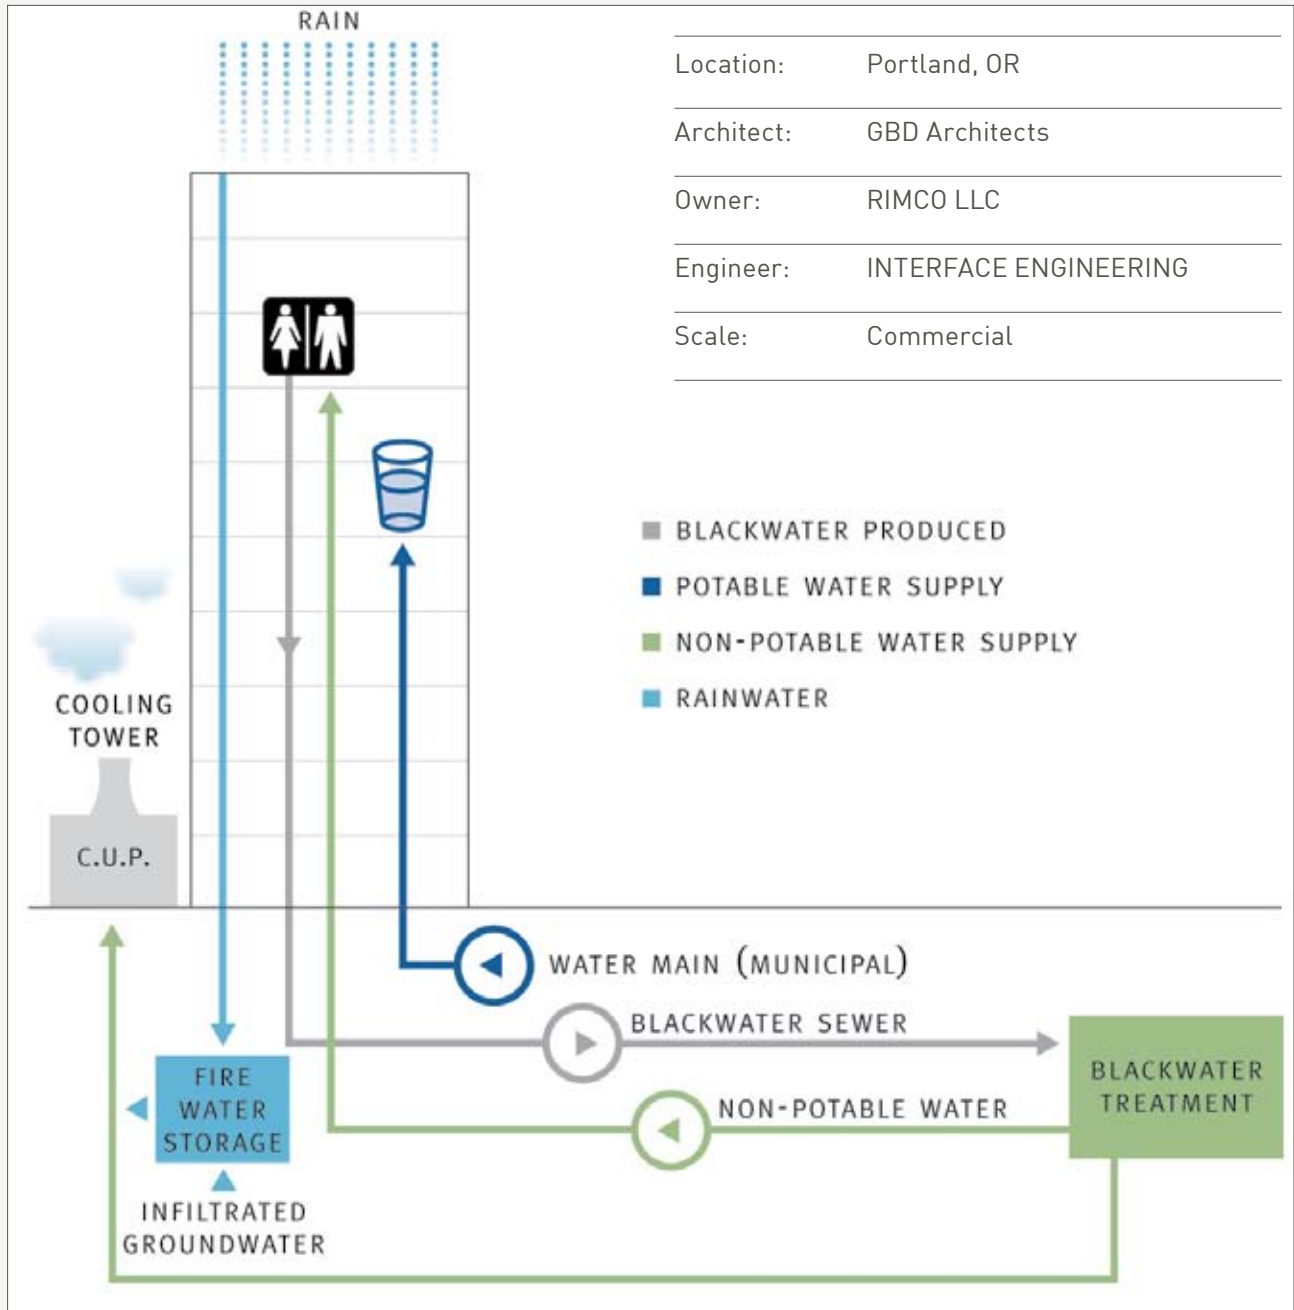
RAIN

| Location: | Portland, OR |
|---|---|
| Architect: | GBD Architects |
| Owner: | RIMCO LLC |
| Engineer: | INTERFACE ENGINEERING |
| Scale: | Commercial |

BLACKWATER PRODUCED
POTABLE WATER SUPPLY
NON-POTABLE WATER SUPPLY
RAINWATER

COOLING TOWER

C.U.P.

WATER MAIN (MUNICIPAL)

BLACKWATER SEWER

BLACKWATER TREATMENT

NON-POTABLE WATER

FIRE WATER STORAGE

INFILTRATED GROUNDWATER